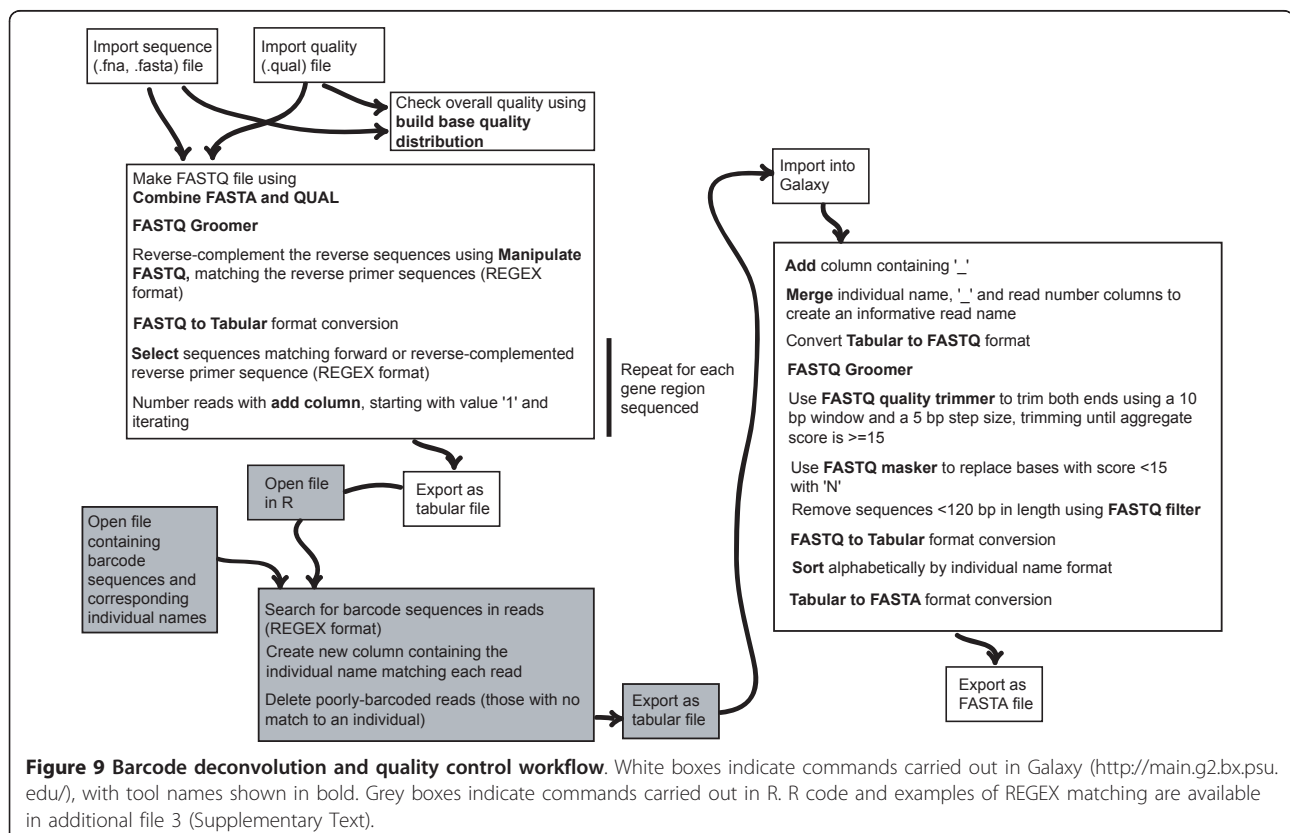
Import sequence (.fna, .fasta) file

Import quality (.qual) file

Check overall quality using **build base quality distribution**

Make FASTQ file using **Combine FASTA and QUAL**

**FASTQ Groomer**

Reverse-complement the reverse sequences using **Manipulate FASTQ,** matching the reverse primer sequences (REGEX format)

**FASTQ to Tabular** format conversion

**Select** sequences matching forward or reverse-complemented reverse primer sequence (REGEX format)

Number reads with **add column**, starting with value '1' and iterating

Repeat for each gene region sequenced

Export as tabular file

Open file in R

Open file containing barcode sequences and corresponding individual names

Search for barcode sequences in reads (REGEX format)

Create new column containing the individual name matching each read

Delete poorly-barcoded reads (those with no match to an individual)

Export as tabular file

Import into Galaxy

**Add** column containing '_'

**Merge** individual name, '_' and read number columns to create an informative read name

Convert **Tabular to FASTQ** format

**FASTQ Groomer**

Use **FASTQ quality trimmer** to trim both ends using a 10 bp window and a 5 bp step size, trimming until aggregate score is >=15

Use **FASTQ masker** to replace bases with score <15 with 'N'

Remove sequences <120 bp in length using **FASTQ filter**

**FASTQ to Tabular** format conversion

**Sort** alphabetically by individual name format

**Tabular to FASTA** format conversion

Export as FASTA file

**Figure 9 Barcode deconvolution and quality control workflow**. White boxes indicate commands carried out in Galaxy (http://main.g2.bx.psu.edu/), with tool names shown in bold. Grey boxes indicate commands carried out in R. R code and examples of REGEX matching are available in additional file 3 (Supplementary Text).